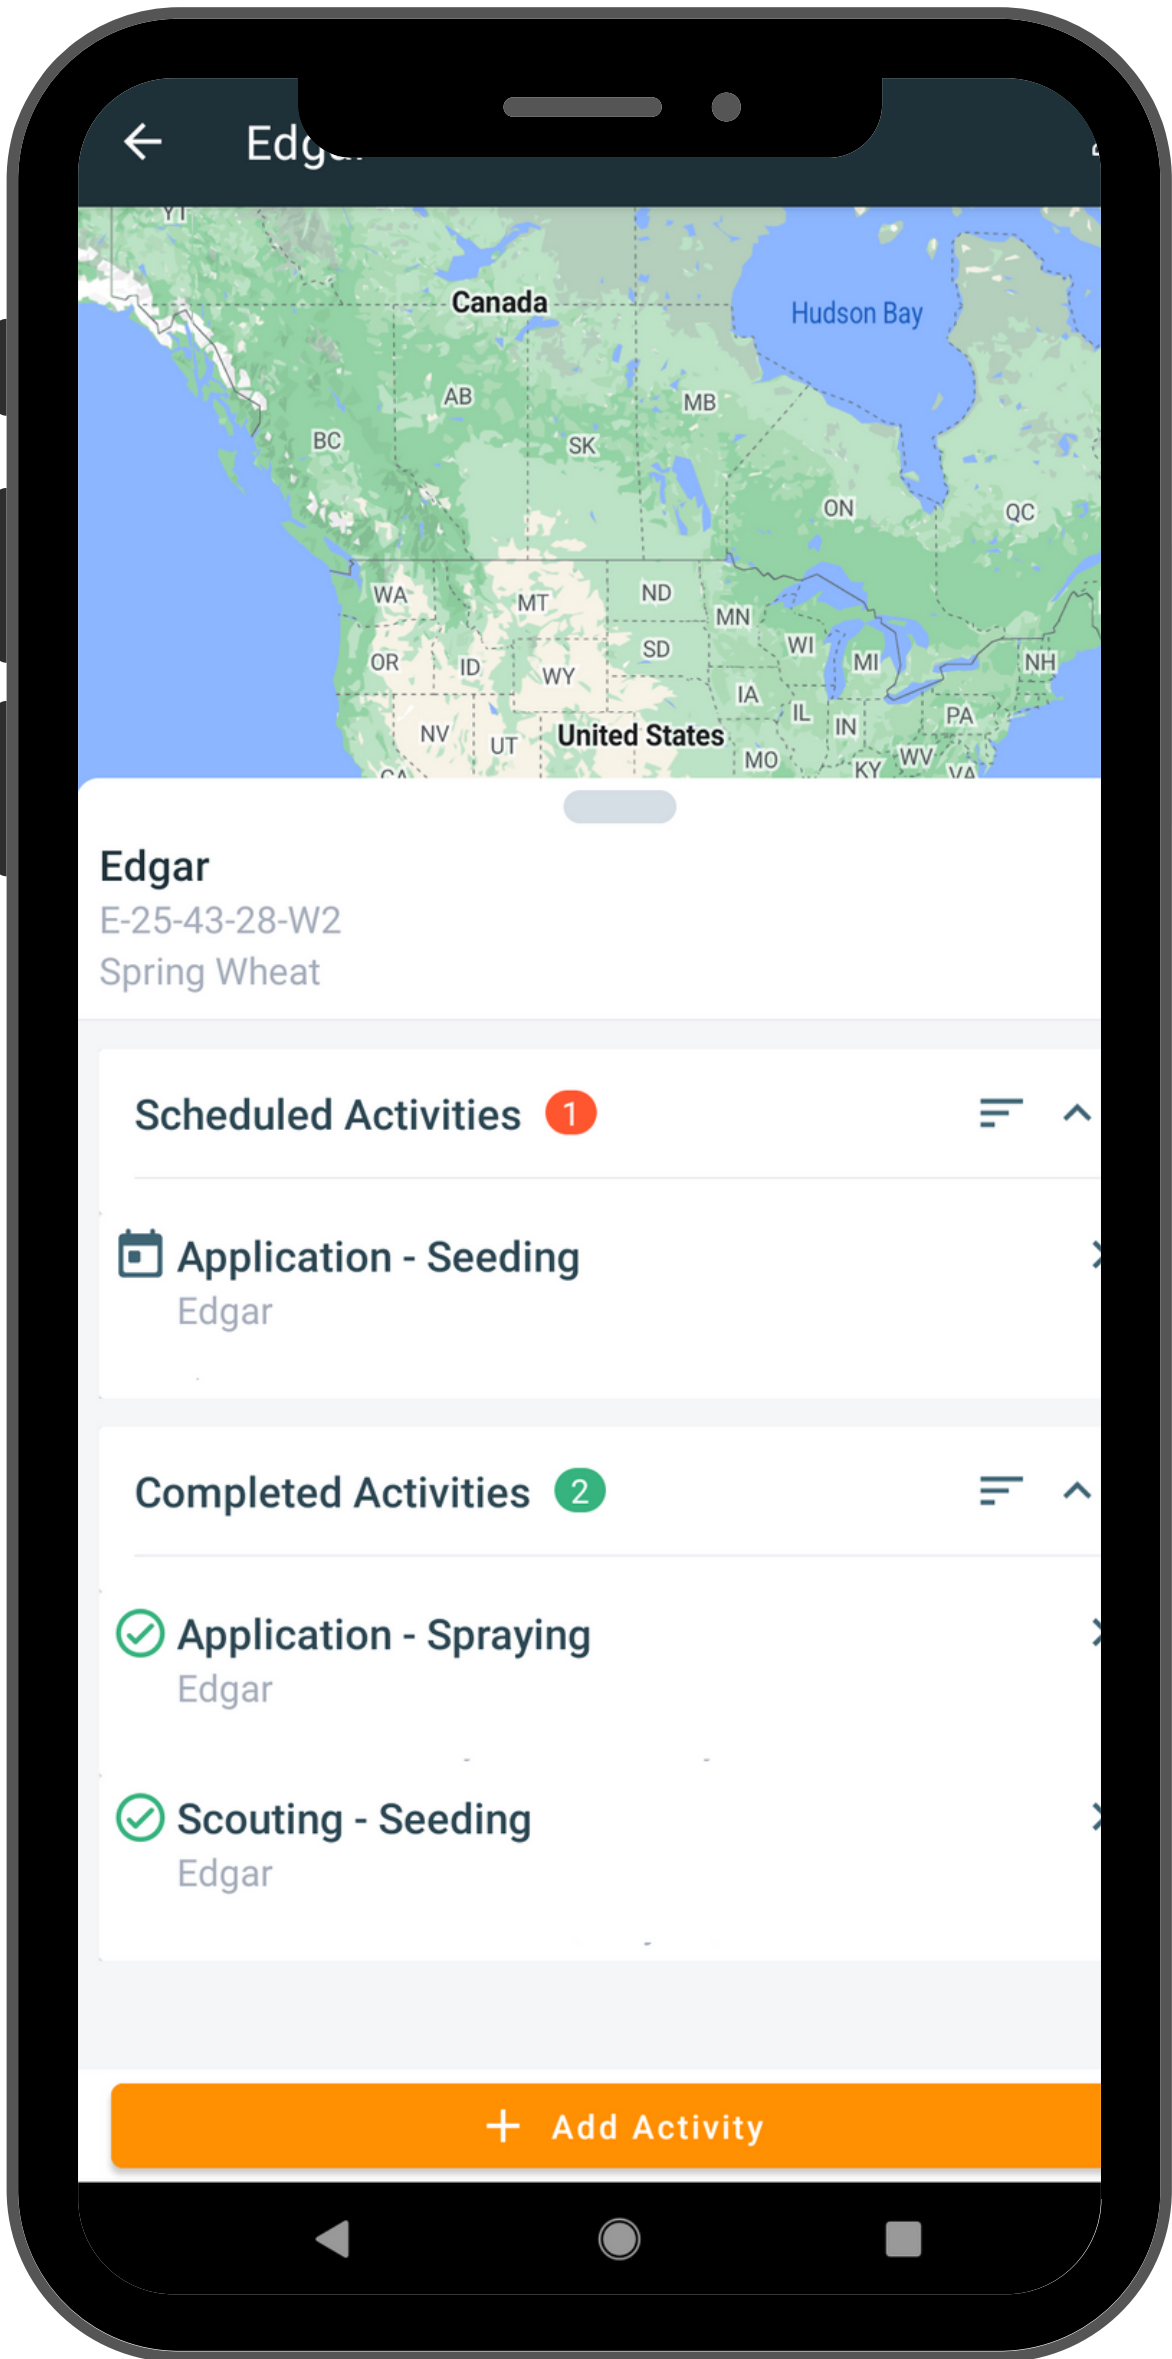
Edg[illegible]

YT
Canada
Hudson Bay
AB
MB
BC
SK
ON
QC
WA
MT
ND
MN
SD
WI
MI
NH
OR
ID
WY
IA
PA
IL
IN
NV
UT
United States
MO
KY
WV
CA
VA

Edgar
E-25-43-28-W2
Spring Wheat

Scheduled Activities 1

Application - Seeding
Edgar

Completed Activities 2

Application - Spraying
Edgar

Scouting - Seeding
Edgar

+ Add Activity